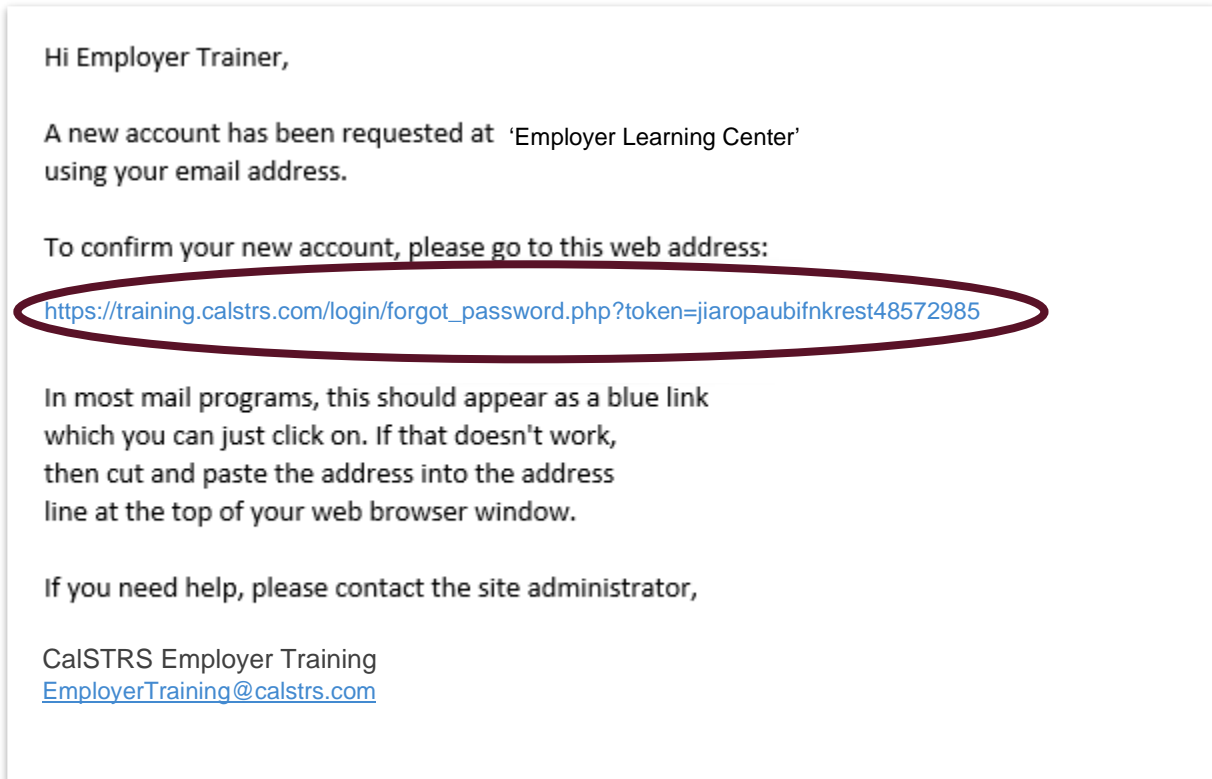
Hi Employer Trainer,

A new account has been requested at 'Employer Learning Center' using your email address.

To confirm your new account, please go to this web address:

https://training.calstrs.com/login/forgot_password.php?token=jiaropaubifnkrest48572985

In most mail programs, this should appear as a blue link which you can just click on. If that doesn't work, then cut and paste the address into the address line at the top of your web browser window.

If you need help, please contact the site administrator,

CalSTRS Employer Training
EmployerTraining@calstrs.com